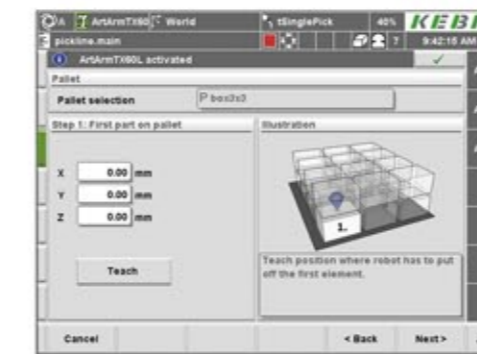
A ArtArmTX60 World tSinglePick 40% KEB
pickline.main 9:42:15 AM
ArtArmTX60L activated
Pallet
Pallet selection P box3x3
Step 1: First part on pallet
Illustration
X 0.00 mm
Y 0.00 mm
Z 0.00 mm
1.
Teach
Teach position where robot has to put off the first element.
Cancel
< Back
Next >